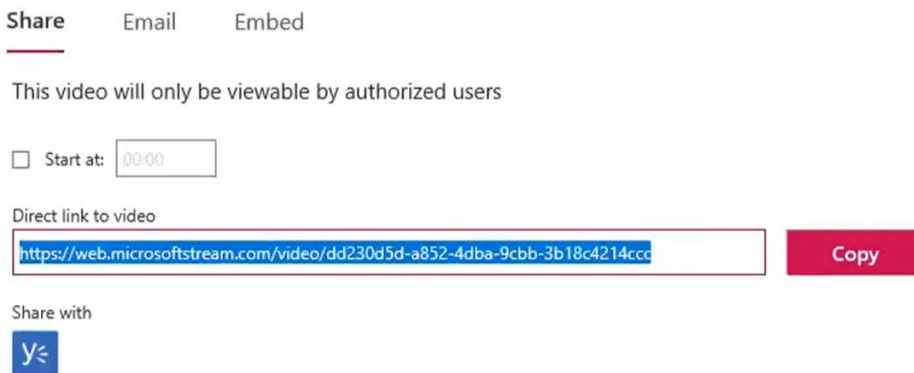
Share Email Embed

This video will only be viewable by authorized users

Start at: 00:00

Direct link to video

https://web.microsoftstream.com/video/dd230d5d-a852-4dba-9cbb-3b18c4214ccc

Copy

Share with

y